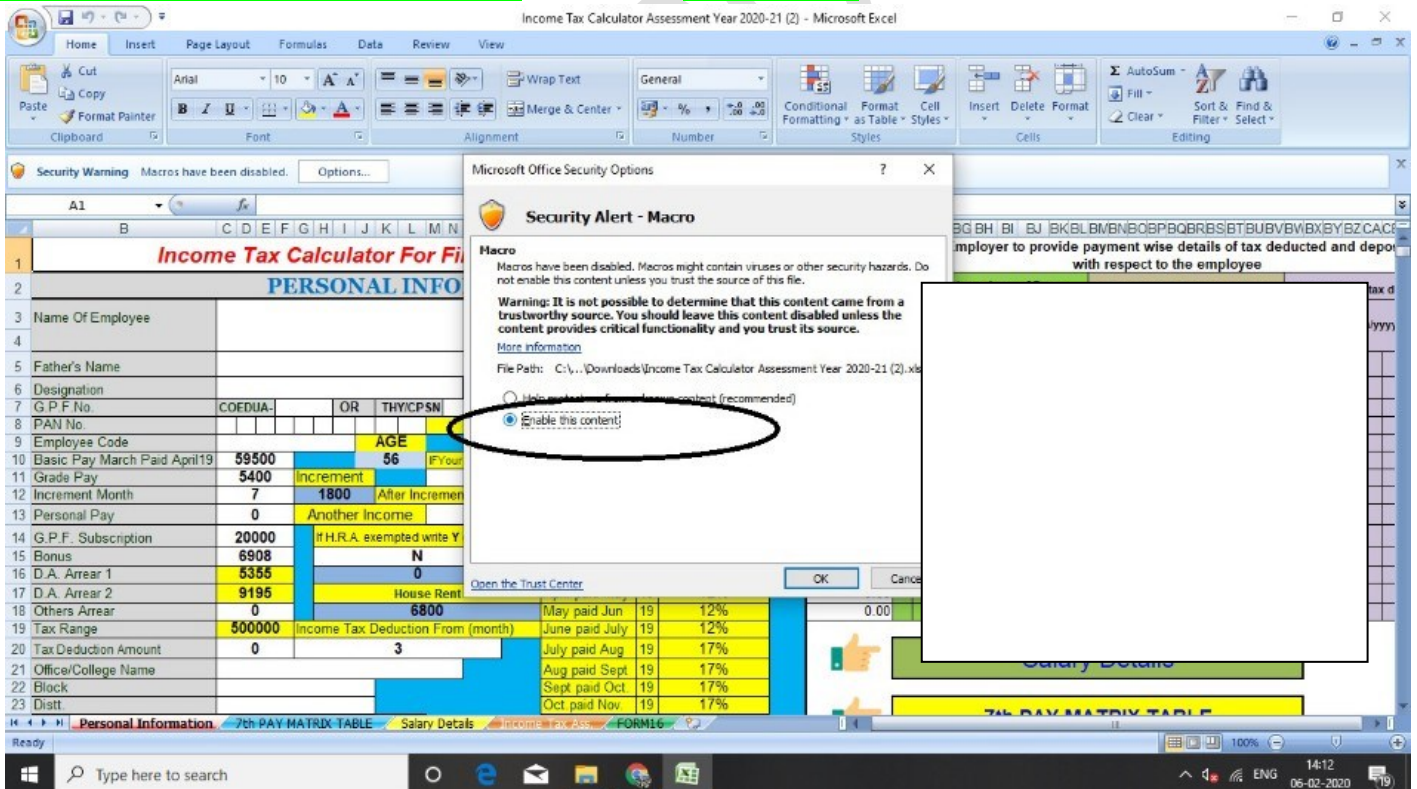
Income Tax Calculator Assessment Year 2020-21 (2) - Microsoft Excel

Home Insert Page Layout Formulas Data Review View

Cut
Copy
Paste
Format Painter
Clipboard
Arial 10
B I U
Font
Wrap Text
Merge & Center
Alignment
General
Number
Conditional Formatting
Format as Table
Cell Styles
Styles
Insert Delete Format
Cells
AutoSum
Fill
Clear
Sort & Filter
Find & Select
Editing

Security Warning Macros have been disabled. Options...

A1

Income Tax Calculator For Fi

PERSONAL INFO

| | B | | | |
|---|---|---|---|---|
| 3 | Name Of Employee | | | |
| 5 | Father's Name | | | |
| 6 | Designation | | | |
| 7 | G.P.F. No. | COEDUA- | OR | THY/CPSN |
| 8 | PAN No. | | | |
| 9 | Employee Code | | AGE | |
| 10 | Basic Pay March Paid April19 | 59500 | 56 | IFYour |
| 11 | Grade Pay | 5400 | Increment | |
| 12 | Increment Month | 7 | 1800 | After Incremen |
| 13 | Personal Pay | 0 | Another Income | |
| 14 | G.P.F. Subscription | 20000 | If H.R.A. exempted write Y | |
| 15 | Bonus | 6908 | N | |
| 16 | D.A. Arrear 1 | 5355 | 0 | |
| 17 | D.A. Arrear 2 | 9195 | House Rent | |
| 18 | Others Arrear | 0 | 6800 | |
| 19 | Tax Range | 500000 | Income Tax Deduction From (month) | |
| 20 | Tax Deduction Amount | 0 | 3 | |
| 21 | Office/College Name | | | |
| 22 | Block | | | |
| 23 | Distt. | | | |

| | | |
|---|---|---|
| May paid Jun | 19 | 12% |
| June paid July | 19 | 12% |
| July paid Aug | 19 | 17% |
| Aug paid Sept | 19 | 17% |
| Sept paid Oct. | 19 | 17% |
| Oct. paid Nov. | 19 | 17% |

0.00

mployer to provide payment wise details of tax deducted and depo with respect to the employee

Salary Details

7th PAY MATRIX TABLE

Microsoft Office Security Options ? ×

Security Alert - Macro

Macro
Macros have been disabled. Macros might contain viruses or other security hazards. Do not enable this content unless you trust the source of this file.

Warning: It is not possible to determine that this content came from a trustworthy source. You should leave this content disabled unless the content provides critical functionality and you trust its source.

More information

File Path: C:\...\Downloads\Income Tax Calculator Assessment Year 2020-21 (2).xls

Help protect me from unknown content (recommended)
Enable this content

Open the Trust Center
OK Cancel

Personal Information 7th PAY MATRIX TABLE Salary Details Income Tax Ass. FORM16

Ready 100%

Type here to search

ENG 14:12 06-02-2020 19